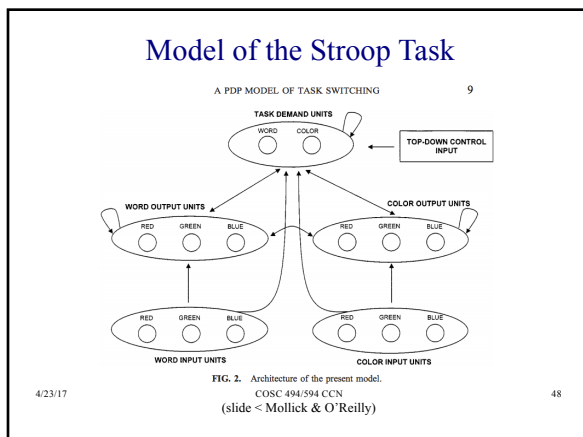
Model of the Stroop Task

A PDP MODEL OF TASK SWITCHING 9

TASK DEMAND UNITS

WORD COLOR

TOP-DOWN CONTROL INPUT

WORD OUTPUT UNITS

RED GREEN BLUE

COLOR OUTPUT UNITS

RED GREEN BLUE

RED GREEN BLUE

RED GREEN BLUE

WORD INPUT UNITS

COLOR INPUT UNITS

FIG. 2. Architecture of the present model.

4/23/17 COSC 494/594 CCN 48

(slide < Mollick & O'Reilly)